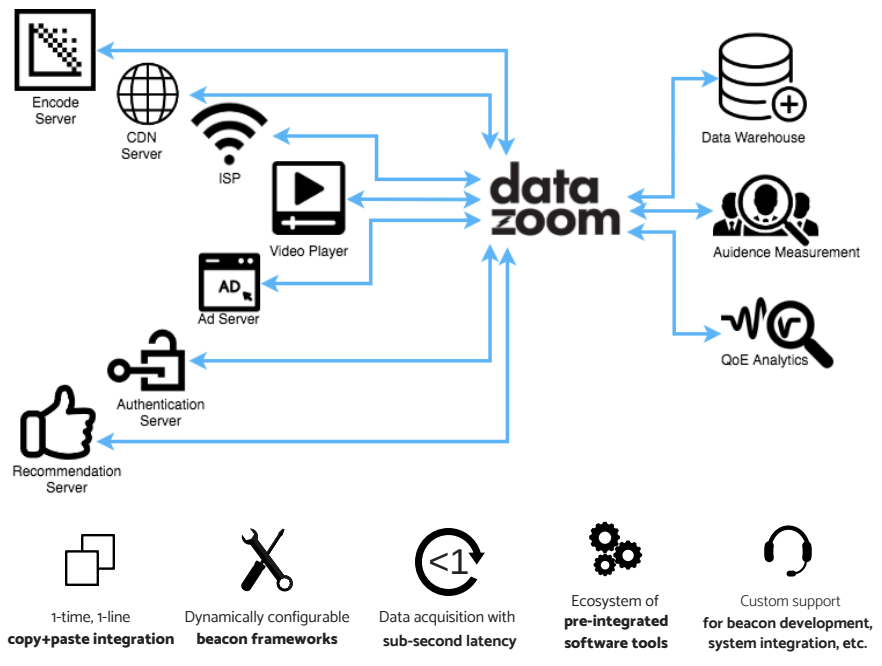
Encode Server

CDN Server

ISP

Video Player

AD

Ad Server

Authentication Server

Recommendation Server

data zoom

Data Warehouse

Auidence Measurement

QoE Analytics

<1

1-time, 1-line
**copy+paste integration**

Dynamically configurable
**beacon frameworks**

Data acquisition with
**sub-second latency**

Ecosystem of
**pre-integrated software tools**

Custom support
**for beacon development, system integration, etc.**